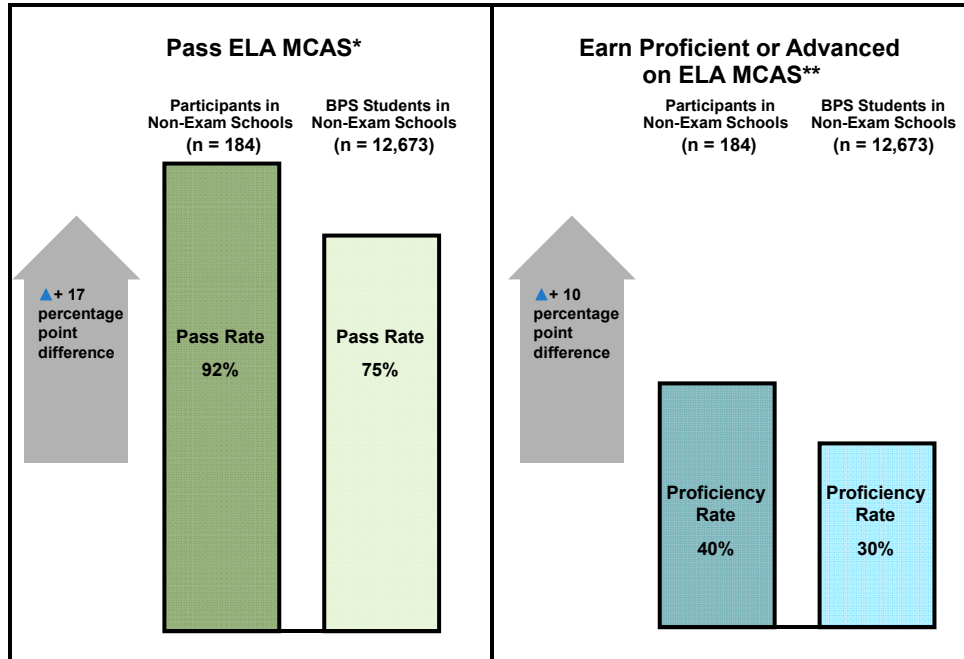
Pass ELA MCAS*

Participants in Non-Exam Schools (n = 184)

BPS Students in Non-Exam Schools (n = 12,673)

▲+ 17 percentage point difference

Pass Rate 92%

Pass Rate 75%

Earn Proficient or Advanced on ELA MCAS**

Participants in Non-Exam Schools (n = 184)

BPS Students in Non-Exam Schools (n = 12,673)

▲+ 10 percentage point difference

Proficiency Rate 40%

Proficiency Rate 30%